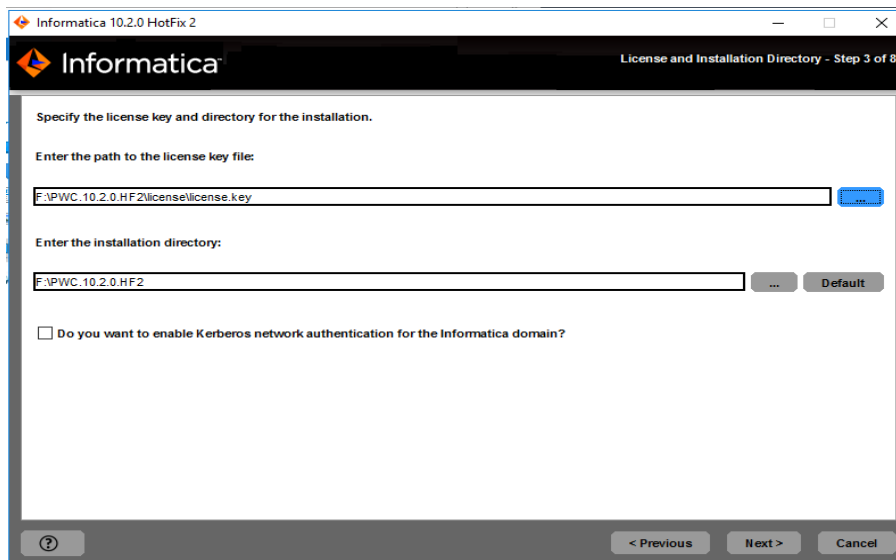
Informatica 10.2.0 HotFix 2

Informatica

License and Installation Directory - Step 3 of 8

Specify the license key and directory for the installation.

Enter the path to the license key file:

F:\PWC.10.2.0.HF2\license\license.key

...

Enter the installation directory:

F:\PWC.10.2.0.HF2

...

Default

Do you want to enable Kerberos network authentication for the Informatica domain?

?

< Previous

Next >

Cancel